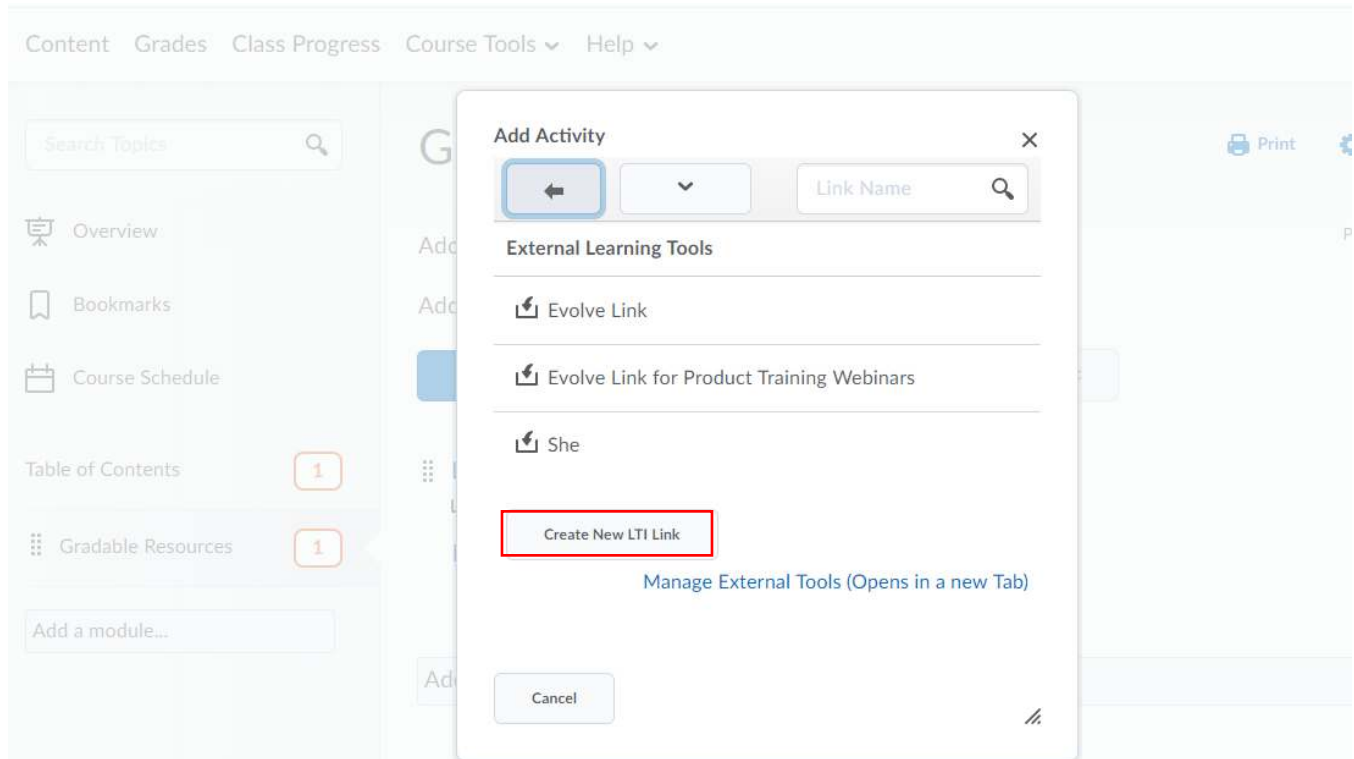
Content Grades Class Progress Course Tools Help

Search Topics

Overview

Bookmarks

Course Schedule

Table of Contents 1

Gradable Resources 1

Add a module...

G

Add

Add

Add

Print

Add Activity

Link Name

External Learning Tools

Evolve Link

Evolve Link for Product Training Webinars

She

Create New LTI Link

Manage External Tools (Opens in a new Tab)

Cancel